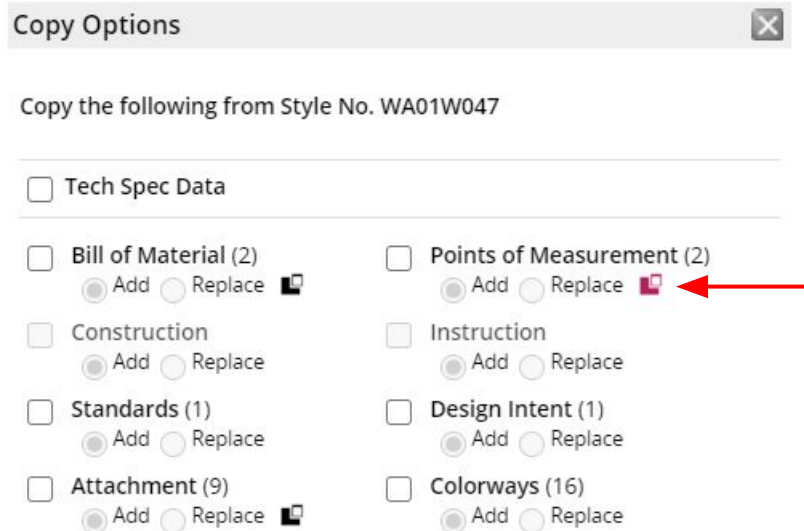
Copy Options

Copy the following from Style No. WA01W047

Tech Spec Data

Bill of Material (2)
Add Replace

Construction
Add Replace

Standards (1)
Add Replace

Attachment (9)
Add Replace

Points of Measurement (2)
Add Replace

Instruction
Add Replace

Design Intent (1)
Add Replace

Colorways (16)
Add Replace